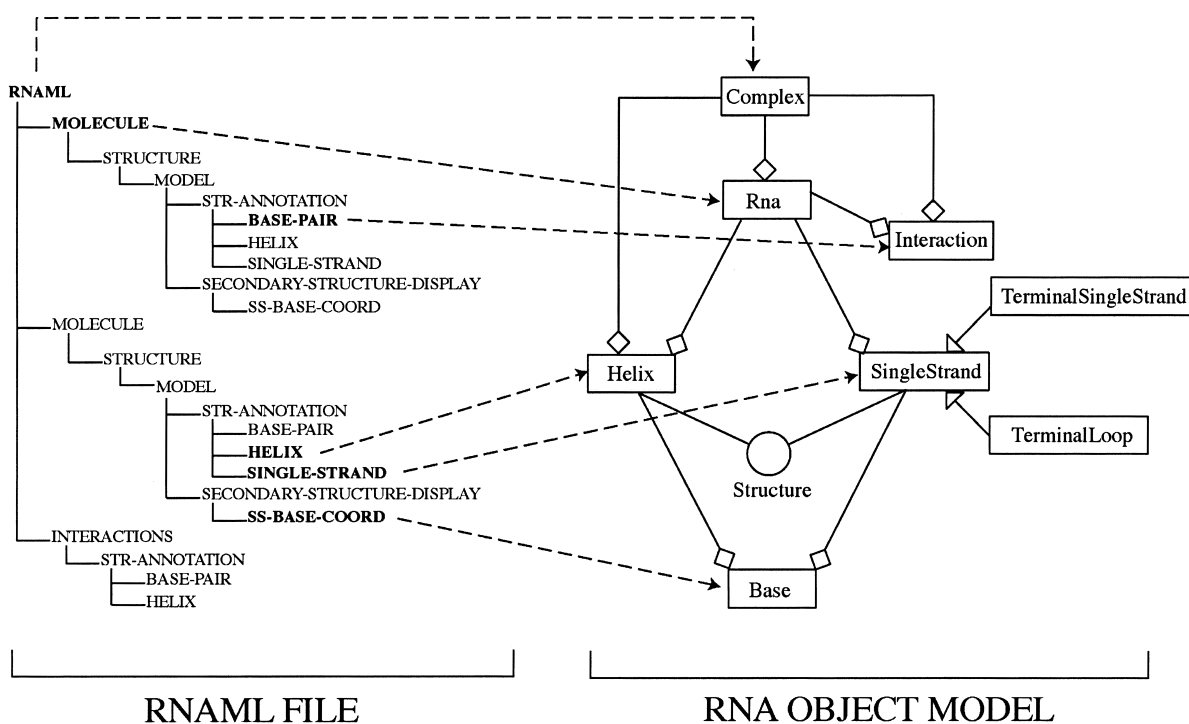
RNAML
MOLECULE
STRUCTURE
MODEL
STR-ANNOTATION
BASE-PAIR
HELIX
SINGLE-STRAND
SECONDARY-STRUCTURE-DISPLAY
SS-BASE-COORD
MOLECULE
STRUCTURE
MODEL
STR-ANNOTATION
BASE-PAIR
HELIX
SINGLE-STRAND
SECONDARY-STRUCTURE-DISPLAY
SS-BASE-COORD
INTERACTIONS
STR-ANNOTATION
BASE-PAIR
HELIX

Complex
Rna
Interaction
TerminalSingleStrand
Helix
SingleStrand
TerminalLoop
Structure
Base

RNAML FILE

RNA OBJECT MODEL